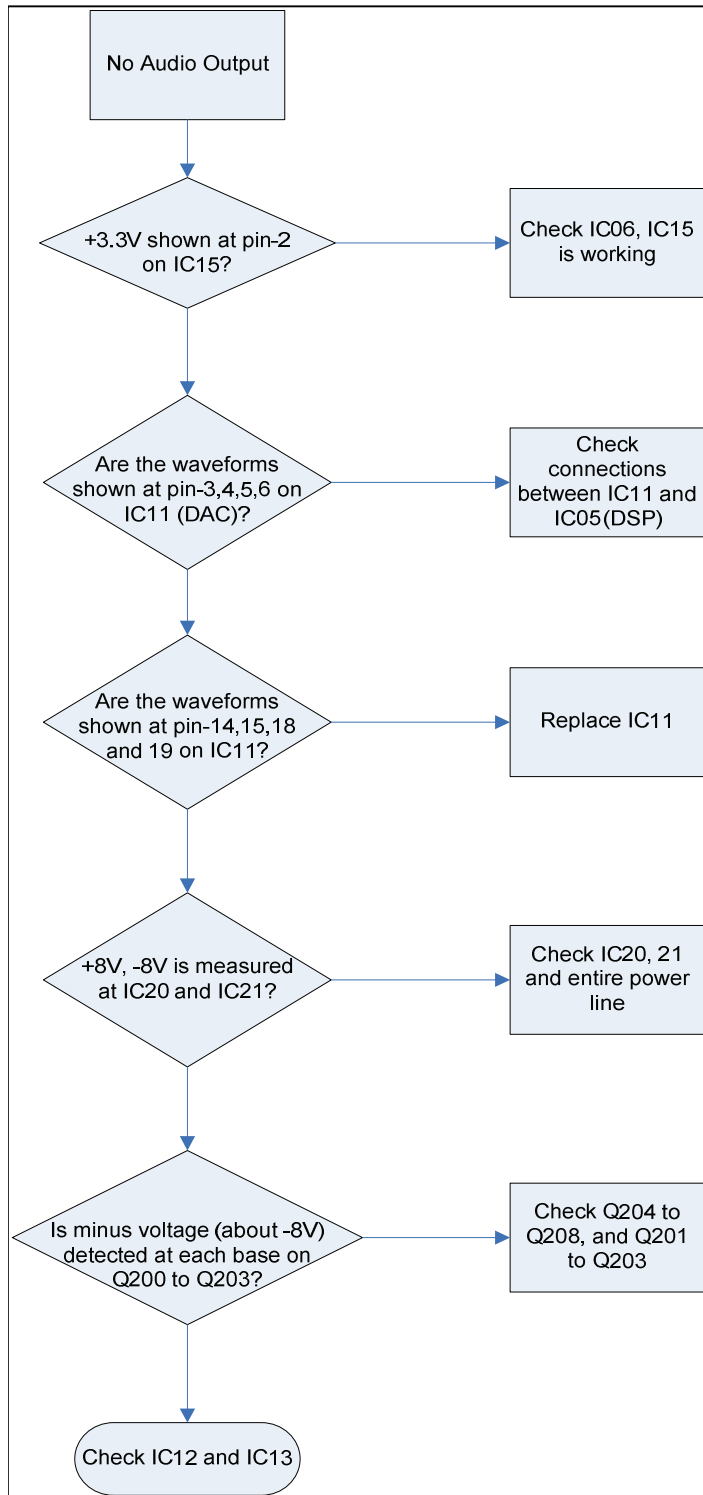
No Audio Output

+3.3V shown at pin-2 on IC15?

Check IC06, IC15 is working

Are the waveforms shown at pin-3,4,5,6 on IC11 (DAC)?

Check connections between IC11 and IC05(DSP)

Are the waveforms shown at pin-14,15,18 and 19 on IC11?

Replace IC11

+8V, -8V is measured at IC20 and IC21?

Check IC20, 21 and entire power line

Is minus voltage (about -8V) detected at each base on Q200 to Q203?

Check Q204 to Q208, and Q201 to Q203

Check IC12 and IC13